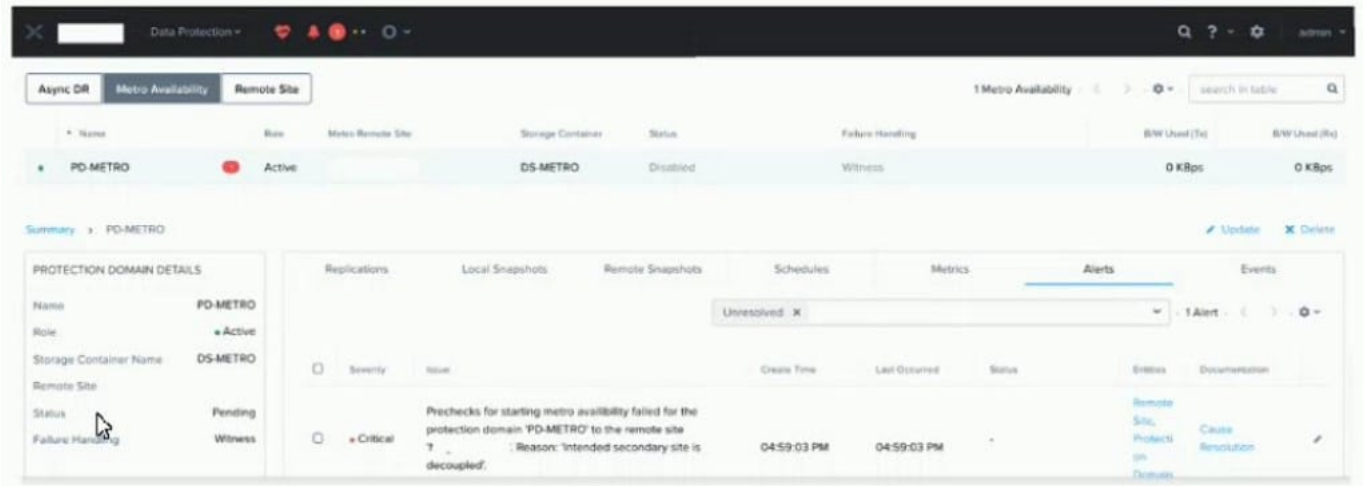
Data Protection ▾

admin ▾

Async DR | Metro Availability | Remote Site

1 Metro Availability

search in table

| Name | Role | Metro Remote Site | Storage Container | Status | Failure Handling | B/W Used (Tx) | B/W Used (Rx) |
|---|---|---|---|---|---|---|---|
| PD-METRO | Active | | DS-METRO | Disabled | Witness | 0 KBps | 0 KBps |

Summary > PD-METRO

Update   Delete

PROTECTION DOMAIN DETAILS

Name PD-METRO
Role • Active
Storage Container Name DS-METRO
Remote Site
Status Pending
Failure Handling Witness

Replications | Local Snapshots | Remote Snapshots | Schedules | Metrics | Alerts | Events

Unresolved ×

1 Alert

| | Severity | Issue | Create Time | Last Occurred | Status | Entities | Documentation |
|---|---|---|---|---|---|---|---|
| | • Critical | Prechecks for starting metro availibility failed for the protection domain 'PD-METRO' to the remote site ? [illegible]. Reason: 'Intended secondary site is decoupled'. | 04:59:03 PM | 04:59:03 PM | - | Remote Site, Protection Domain | Cause Resolution |